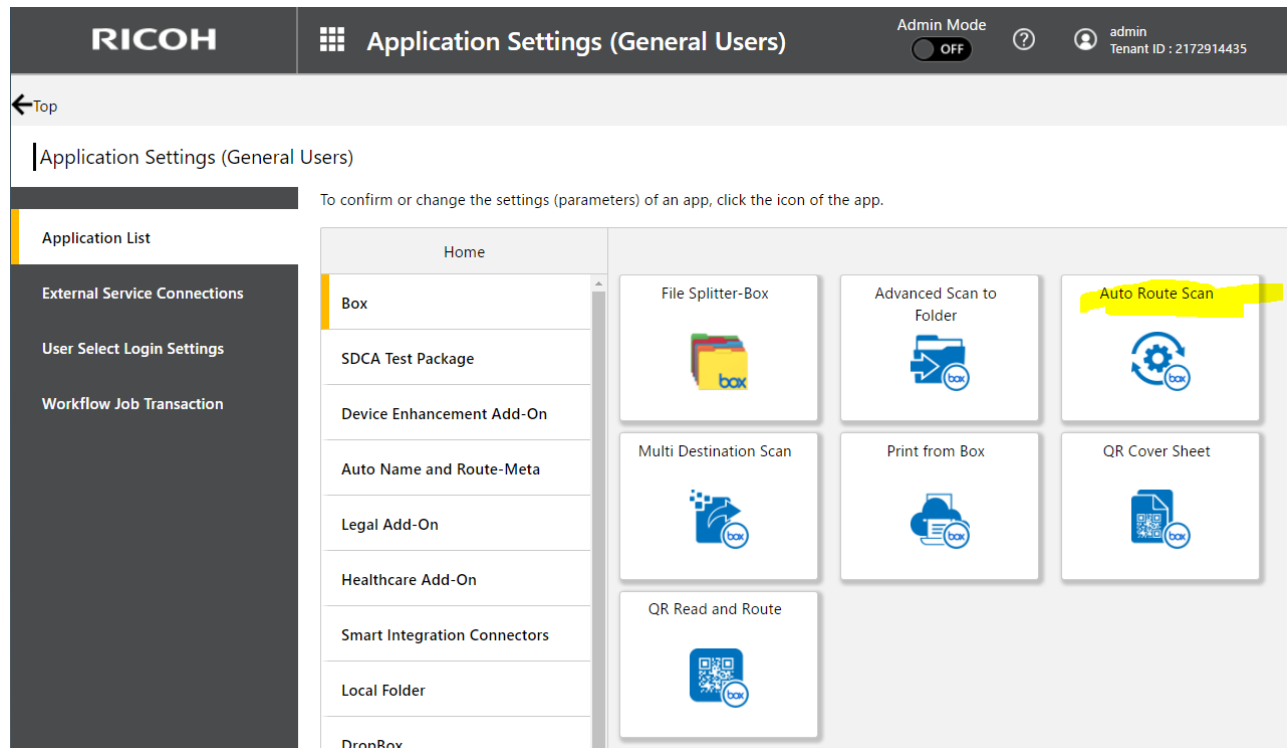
RICOH

Application Settings (General Users)

Admin Mode
OFF

admin
Tenant ID : 2172914435

Top

Application Settings (General Users)

Application List
External Service Connections
User Select Login Settings
Workflow Job Transaction

To confirm or change the settings (parameters) of an app, click the icon of the app.

Home

Box
SDCA Test Package
Device Enhancement Add-On
Auto Name and Route-Meta
Legal Add-On
Healthcare Add-On
Smart Integration Connectors
Local Folder
DropBox

File Splitter-Box
box

Advanced Scan to Folder
box

Auto Route Scan
box

Multi Destination Scan
box

Print from Box
box

QR Cover Sheet
box

QR Read and Route
box